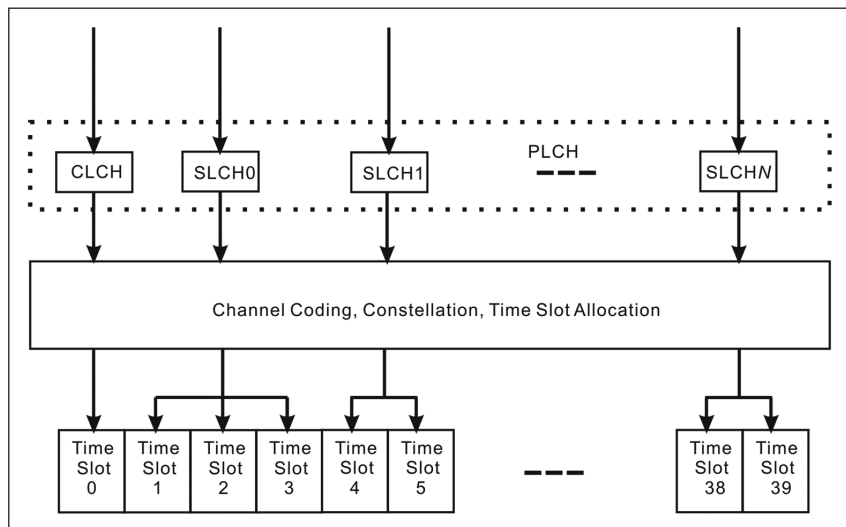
CLCH
SLCH0
SLCH1
PLCH
SLCH$N$

Channel Coding, Constellation, Time Slot Allocation

| Time Slot 0 | Time Slot 1 | Time Slot 2 | Time Slot 3 | Time Slot 4 | Time Slot 5 |
|---|---|---|---|---|---|

| Time Slot 38 | Time Slot 39 |
|---|---|